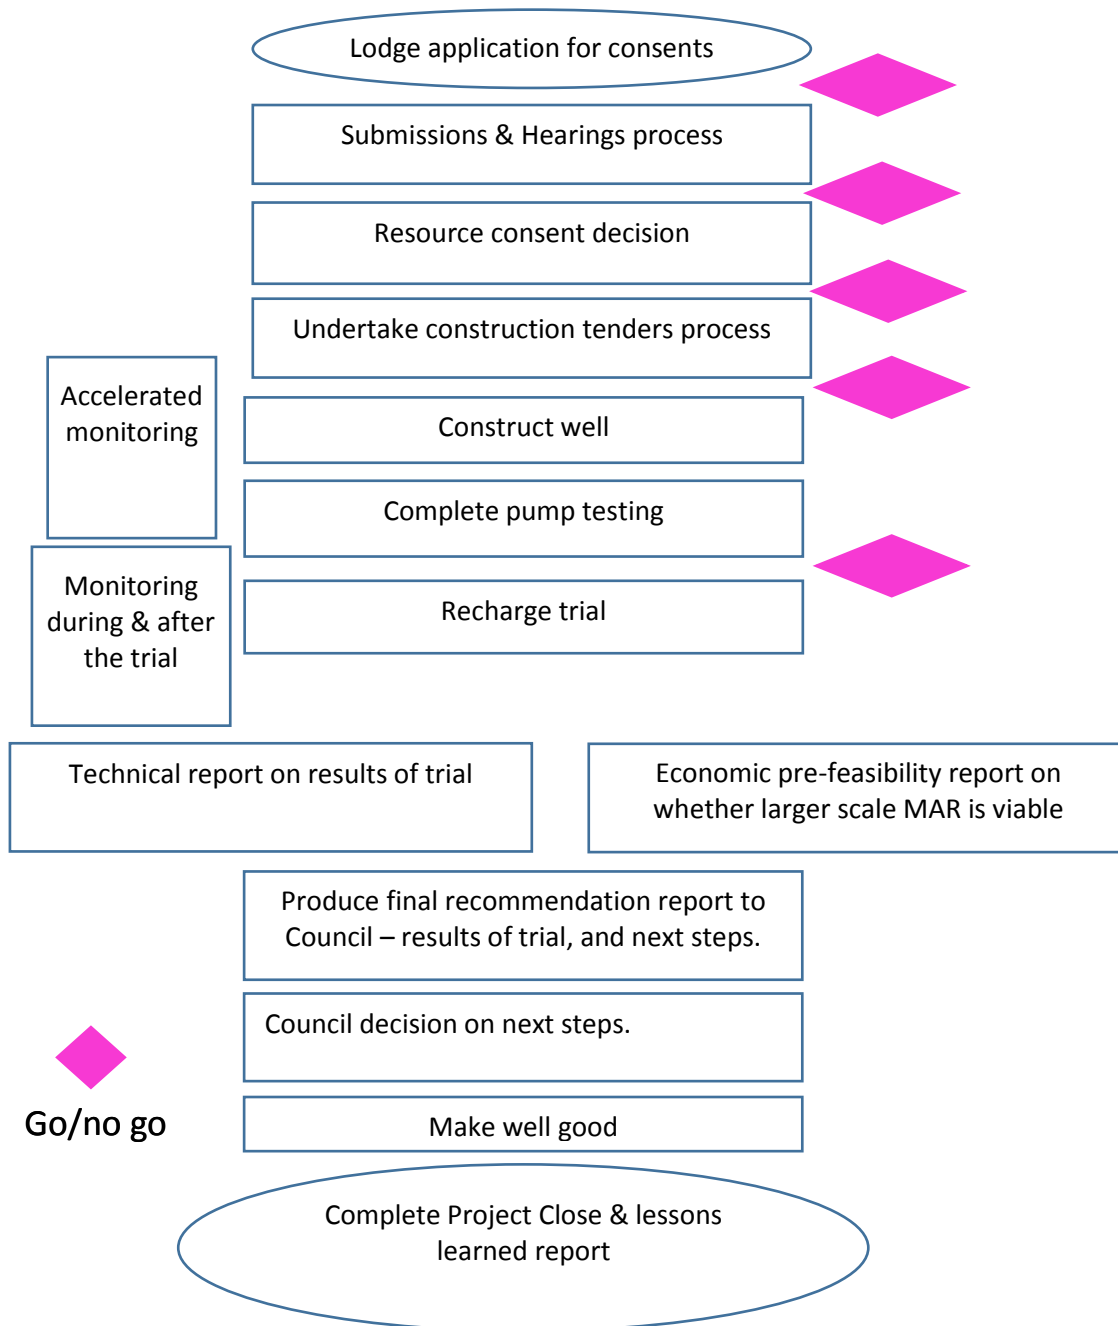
Lodge application for consents

Submissions & Hearings process

Resource consent decision

Undertake construction tenders process

Accelerated monitoring

Construct well

Complete pump testing

Monitoring during & after the trial

Recharge trial

Technical report on results of trial

Economic pre-feasibility report on whether larger scale MAR is viable

Produce final recommendation report to Council – results of trial, and next steps.

Council decision on next steps.

Go/no go

Make well good

Complete Project Close & lessons learned report